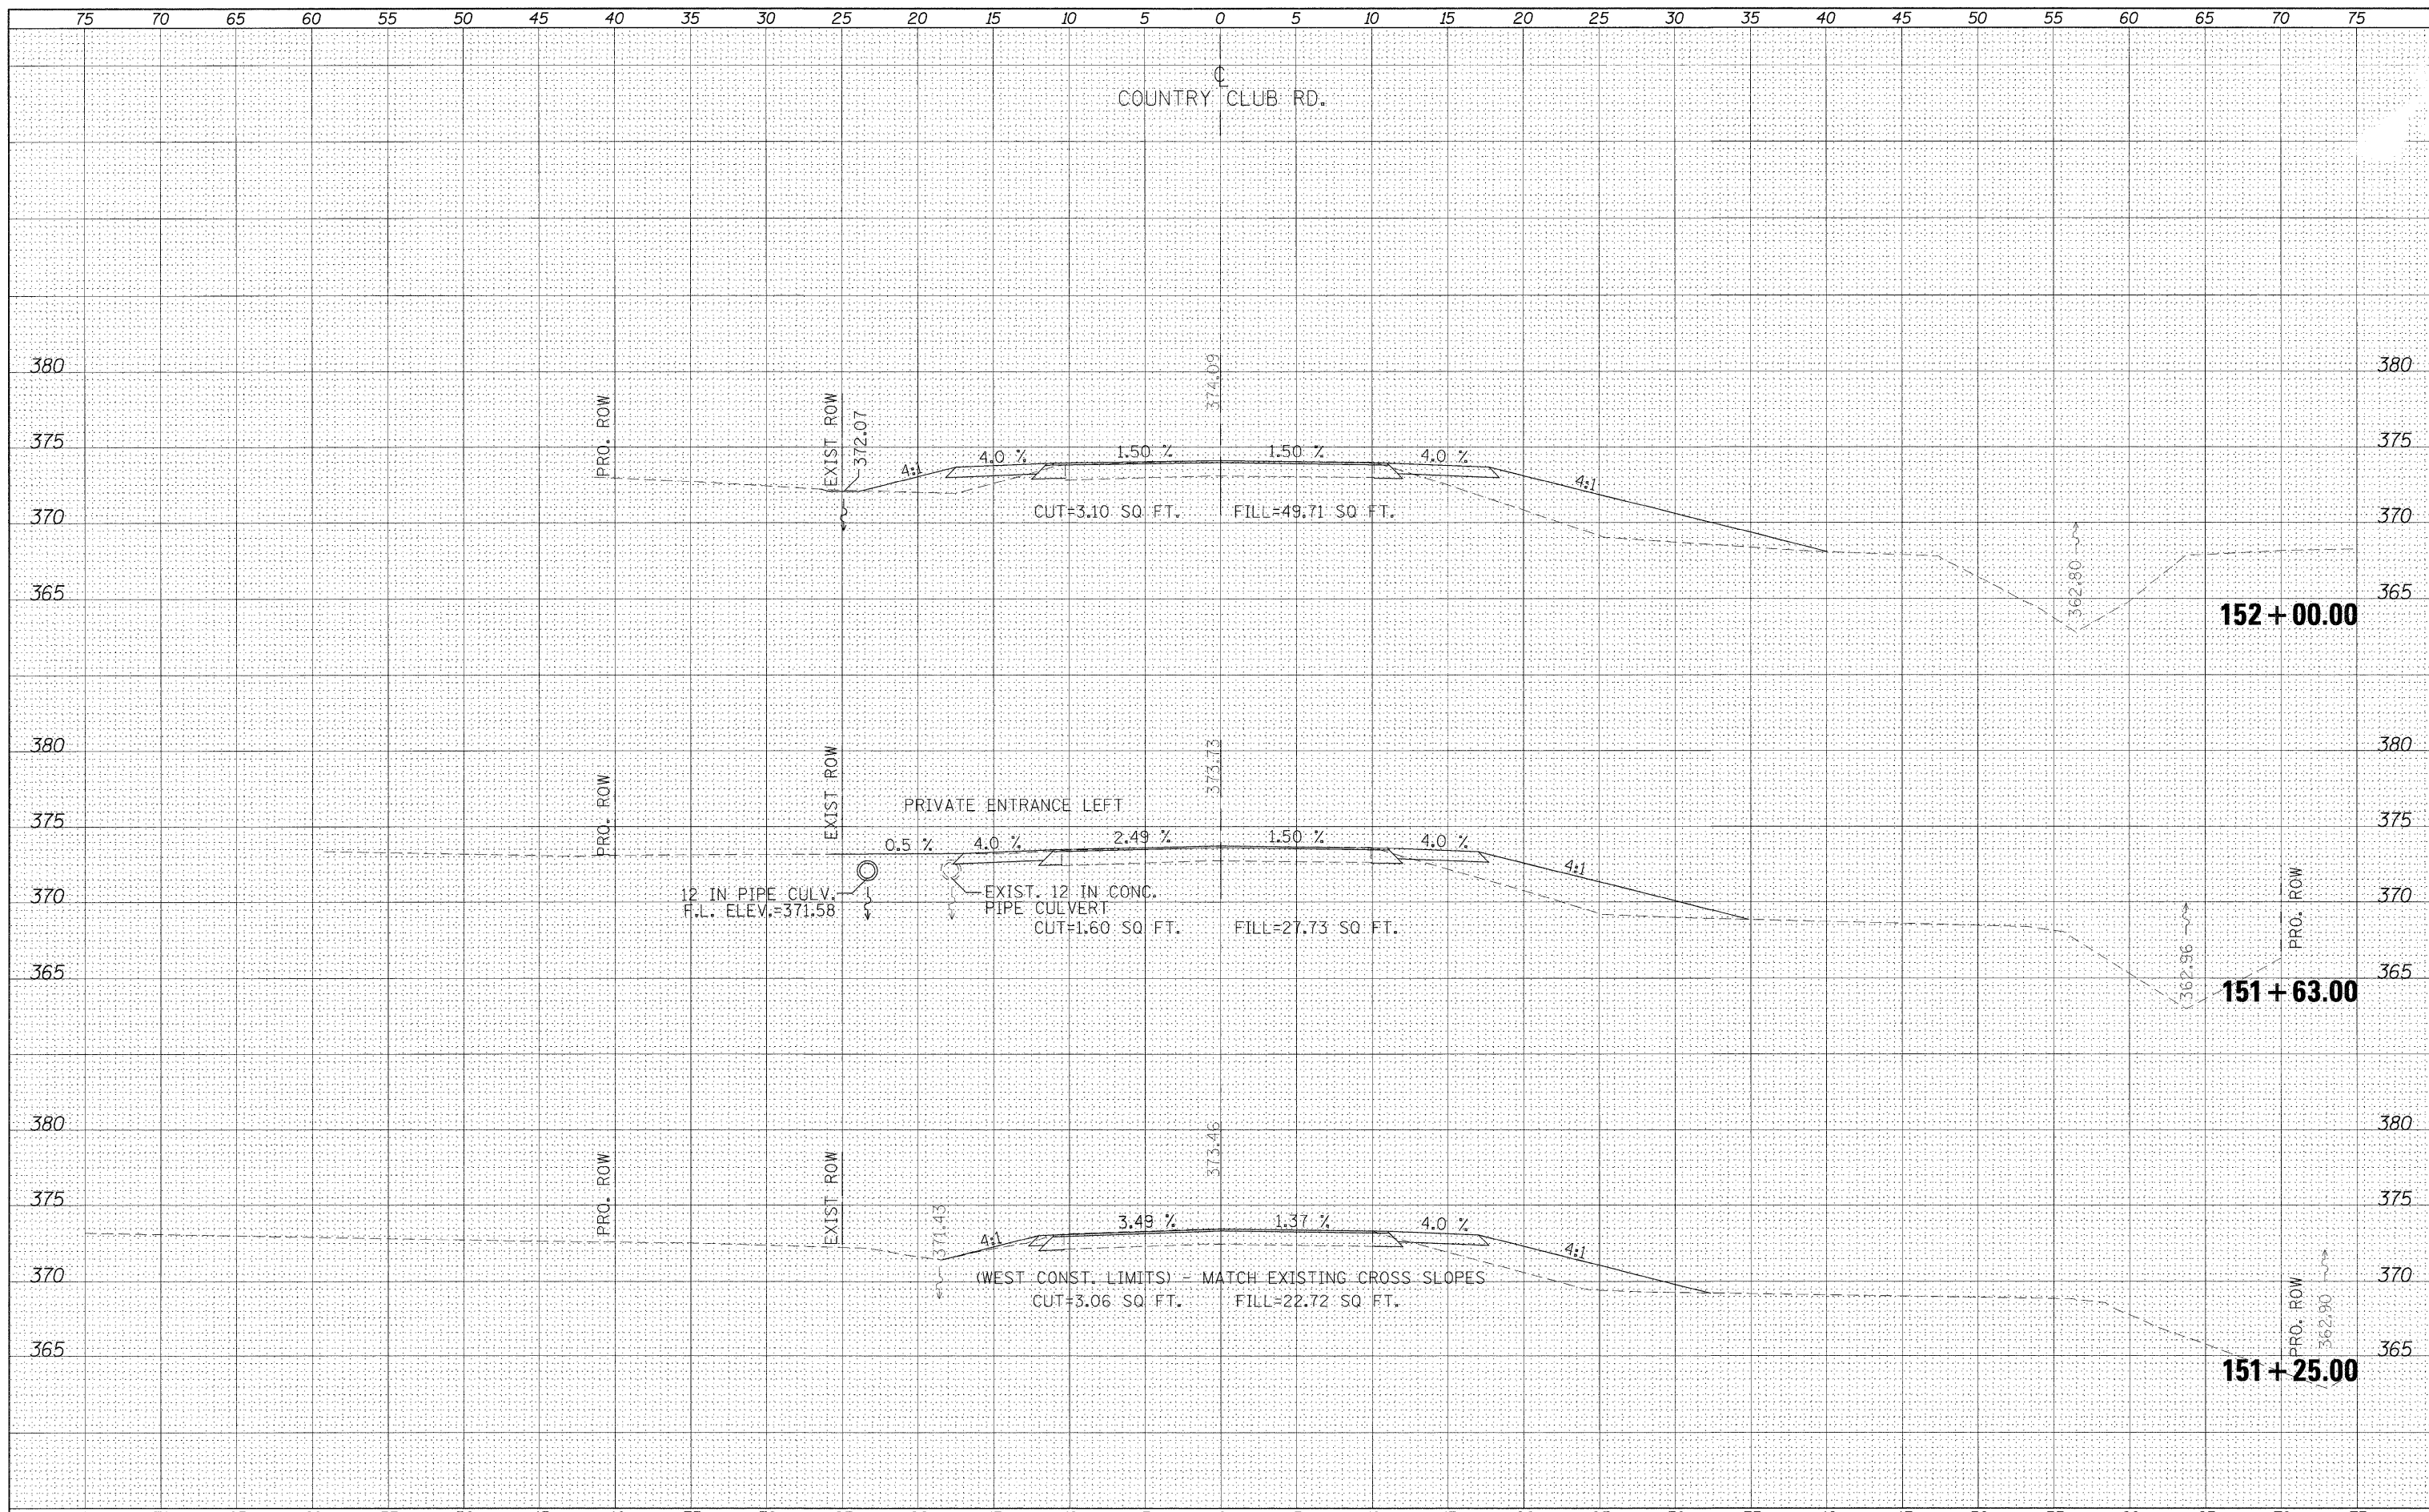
75 70 65 60 55 50 45 40 35 30 25 20 15 10 5 0 5 10 15 20 25 30 35 40 45 50 55 60 65 70 75

℄
COUNTRY CLUB RD.

380
375
370
365

PRO. ROW
EXIST ROW
372.07
374.09
4:1
4.0 %
1.50 %
1.50 %
4.0 %
4:1
CUT=3.10 SQ FT.
FILL=49.71 SQ FT.
362.80

380
375
370
365

152 + 00.00

380
375
370
365

PRO. ROW
EXIST ROW
373.73
PRIVATE ENTRANCE LEFT
0.5 %
4.0 %
2.49 %
1.50 %
4.0 %
4:1
12 IN PIPE CULV.
F.L. ELEV.=371.58
EXIST. 12 IN CONC. PIPE CULVERT
CUT=1.60 SQ FT.
FILL=27.73 SQ FT.
362.96
PRO. ROW

380
375
370
365

151 + 63.00

380
375
370
365

PRO. ROW
EXIST ROW
373.46
371.43
4:1
3.49 %
1.37 %
4.0 %
4:1
(WEST CONST. LIMITS) - MATCH EXISTING CROSS SLOPES
CUT=3.06 SQ FT.
FILL=22.72 SQ FT.
PRO. ROW
362.90

380
375
370
365

151 + 25.00